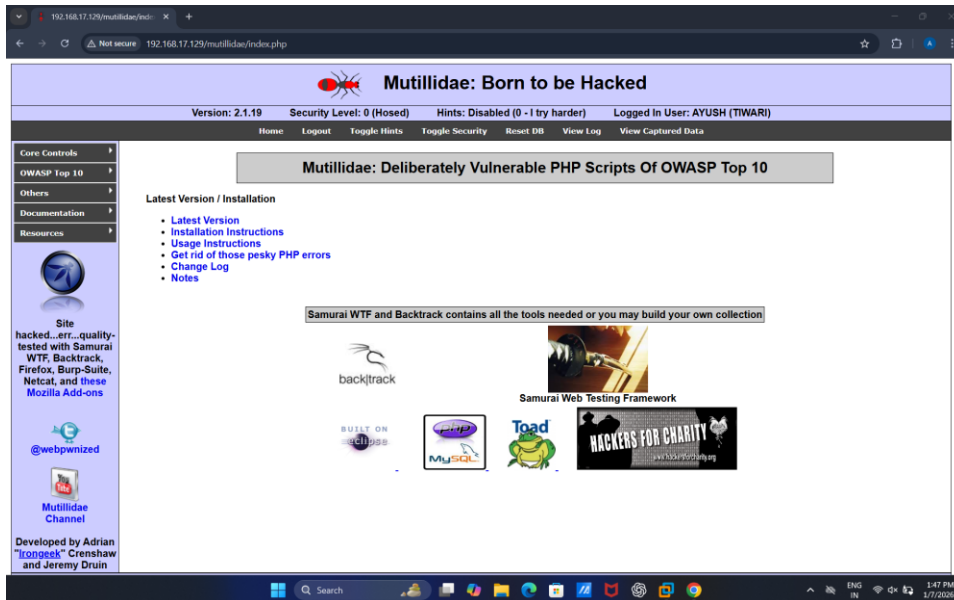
192.168.17.129/mutillidae/inde

Not secure 192.168.17.129/mutillidae/index.php

Mutillidae: Born to be Hacked

Version: 2.1.19 Security Level: 0 (Hosed) Hints: Disabled (0 - I try harder) Logged In User: AYUSH (TIWARI)

Home Logout Toggle Hints Toggle Security Reset DB View Log View Captured Data

Core Controls
OWASP Top 10
Others
Documentation
Resources

Site hacked...err...quality-tested with Samurai WTF, Backtrack, Firefox, Burp-Suite, Netcat, and these Mozilla Add-ons

@webpwnized

Mutillidae Channel

Developed by Adrian "Irongeek" Crenshaw and Jeremy Druin

Mutillidae: Deliberately Vulnerable PHP Scripts Of OWASP Top 10

Latest Version / Installation

- Latest Version
- Installation Instructions
- Usage Instructions
- Get rid of those pesky PHP errors
- Change Log
- Notes

Samurai WTF and Backtrack contains all the tools needed or you may build your own collection

back|track

Samurai Web Testing Framework

BUILT ON eclipse

php MySQL

Toad

HACKERS FOR CHARITY
www.hackersforcharity.org

Search

ENG IN
1:47 PM
1/7/2026